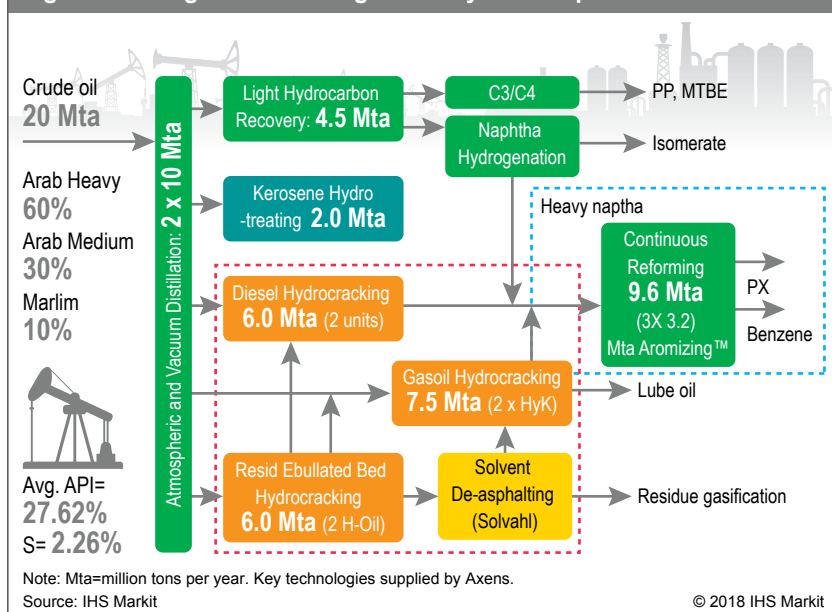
Crude oil
20 Mta

Arab Heavy
60%
Arab Medium
30%
Marlim
10%

Avg. API=
27.62%
S= 2.26%

Atmospheric and Vacuum Distillation: 2 x 10 Mta

Light Hydrocarbon Recovery: 4.5 Mta

C3/C4

PP, MTBE

Naphtha Hydrogenation

Isomerate

Kerosene Hydro -treating 2.0 Mta

Heavy naptha

Continuous Reforming
9.6 Mta
(3X 3.2)
Mta Aromizing™

PX

Benzene

Diesel Hydrocracking
6.0 Mta (2 units)

Gasoil Hydrocracking
7.5 Mta (2 x HyK)

Lube oil

Resid Ebullated Bed Hydrocracking
6.0 Mta (2 H-Oil)

Solvent De-asphalting (Solvahl)

Residue gasification

Note: Mta=million tons per year. Key technologies supplied by Axens.
Source: IHS Markit
© 2018 IHS Markit